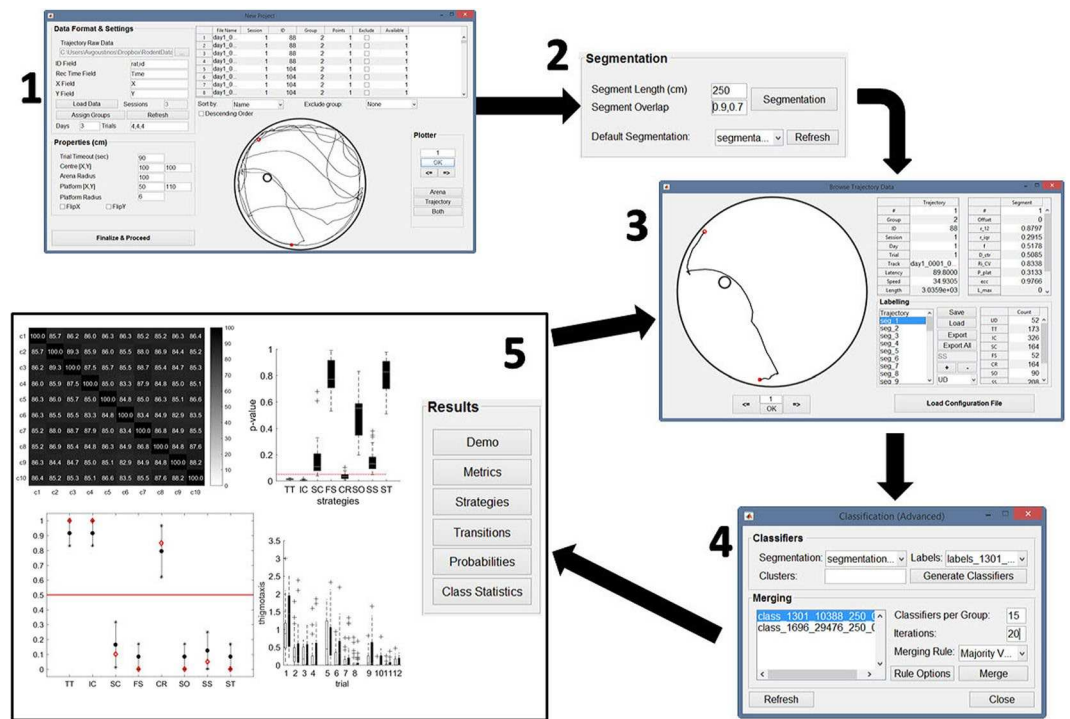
1

New Project

Data Format & Settings

Trajectory Raw Data

C:\Users\Avgoustinos\Dropbox\RodentData ...

ID Field rat.id

Rec Time Field Time

X Field X

Y Field Y

Load Data Sessions 3

Assign Groups Refresh

Days 3 Trials 4,4,4

| | File Name | Session | ID | Group | Points | Exclude | Available |
|---|---|---|---|---|---|---|---|
| 1 | day1_0... | 1 | 88 | 2 | 1 | ☐ | 1 |
| 2 | day1_0... | 1 | 88 | 2 | 1 | ☐ | 1 |
| 3 | day1_0... | 1 | 88 | 2 | 1 | ☐ | 1 |
| 4 | day1_0... | 1 | 88 | 2 | 1 | ☐ | 1 |
| 5 | day1_0... | 1 | 104 | 2 | 1 | ☐ | 1 |
| 6 | day1_0... | 1 | 104 | 2 | 1 | ☐ | 1 |
| 7 | day1_0... | 1 | 104 | 2 | 1 | ☐ | 1 |
| 8 | day1_0... | 1 | 104 | 2 | 1 | ☐ | 1 |

Sort by: Name Exclude group: None

☐ Descending Order

Properties (cm)

Trial Timeout (sec) 90

Centre [X,Y] 100 100

Arena Radius 100

Platform [X,Y] 50 110

Platform Radius 6

☐ FlipX ☐ FlipY

Finalize & Proceed

Plotter

1

OK

<= =>

Arena

Trajectory

Both

2

Segmentation

Segment Length (cm) 250

Segment Overlap 0.9,0.7

Segmentation

Default Segmentation: segmenta... Refresh

3

Browse Trajectory Data

| # | Trajectory |
|---|---|
| # | 1 |
| Group | 2 |
| ID | 88 |
| Session | 1 |
| Day | 1 |
| Trial | 1 |
| Track | day1_0001_0... |
| Latency | 89.8000 |
| Speed | 34.9305 |
| Length | 3.0359e+03 |

| # | Segment |
|---|---|
| # | 1 |
| Offset | 0 |
| r_12 | 0.8797 |
| r_iqr | 0.2915 |
| f | 0.5178 |
| D_ctr | 0.5085 |
| R_CV | 0.8338 |
| P_plat | 0.3133 |
| ecc | 0.9766 |
| L_max | 0 |

Labelling

Trajectory
seg_1
seg_2
seg_3
seg_4
seg_5
seg_6
seg_7
seg_8
seg_9

Save

Load

Export

Export All

SS

+ -

UD

| | Count |
|---|---|
| UD | 52 |
| TT | 173 |
| IC | 326 |
| SC | 164 |
| FS | 52 |
| CR | 164 |
| SO | 90 |
| SS | 308 |

<= 1 =>

OK

Load Configuration File

4

Classification (Advanced)

Classifiers

Segmentation: segmentation... Labels: labels_1301_...

Clusters: Generate Classifiers

Merging

class_1301_10388_250_0
class_1696_29476_250_0

Classifiers per Group: 15

Iterations: 20

Merging Rule: Majority V...

Rule Options Merge

Refresh Close

5

| | c1 | c2 | c3 | c4 | c5 | c6 | c7 | c8 | c9 | c10 |
|---|---|---|---|---|---|---|---|---|---|---|
| c1 | 100.0 | 85.7 | 86.2 | 86.0 | 86.3 | 86.3 | 85.2 | 85.2 | 86.3 | 86.4 |
| c2 | 85.7 | 100.0 | 89.3 | 85.9 | 86.0 | 85.5 | 88.0 | 86.9 | 84.4 | 85.2 |
| c3 | 86.2 | 89.3 | 100.0 | 87.5 | 85.7 | 85.5 | 88.7 | 85.4 | 84.7 | 85.3 |
| c4 | 86.0 | 85.9 | 87.5 | 100.0 | 85.0 | 83.3 | 87.9 | 84.8 | 85.0 | 85.1 |
| c5 | 86.3 | 86.0 | 85.7 | 85.0 | 100.0 | 84.8 | 85.0 | 86.3 | 85.1 | 86.6 |
| c6 | 86.3 | 85.5 | 85.5 | 83.3 | 84.8 | 100.0 | 83.4 | 84.9 | 82.9 | 83.5 |
| c7 | 85.2 | 88.0 | 88.7 | 87.9 | 85.0 | 83.4 | 100.0 | 86.8 | 84.9 | 85.5 |
| c8 | 85.2 | 86.9 | 85.4 | 84.8 | 86.3 | 84.9 | 86.8 | 100.0 | 84.8 | 87.6 |
| c9 | 86.3 | 84.4 | 84.7 | 85.0 | 85.1 | 82.9 | 84.9 | 84.8 | 100.0 | 88.2 |
| c10 | 86.4 | 85.2 | 85.3 | 85.1 | 86.6 | 83.5 | 85.5 | 87.6 | 88.2 | 100.0 |

100 90 80 70 60 50 40 30 20 10 0

p-value

0 0.2 0.4 0.6 0.8

TT IC SC FS CRSO SS ST

strategies

Results

Demo

Metrics

Strategies

Transitions

Probabilities

Class Statistics

0 0.1 0.2 0.3 0.4 0.5 0.6 0.7 0.8 0.9 1

TT IC SC FS CR SO SS ST

thigmotaxis

0 0.5 1 1.5 2 2.5 3

1 2 3 4 5 6 7 8 9 10 11 12

trial